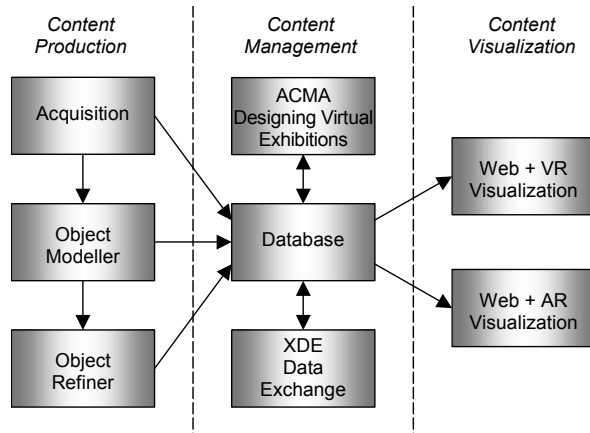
Content Production

Acquisition

Object Modeller

Object Refiner

Content Management

ACMA Designing Virtual Exhibitions

Database

XDE Data Exchange

Content Visualization

Web + VR Visualization

Web + AR Visualization